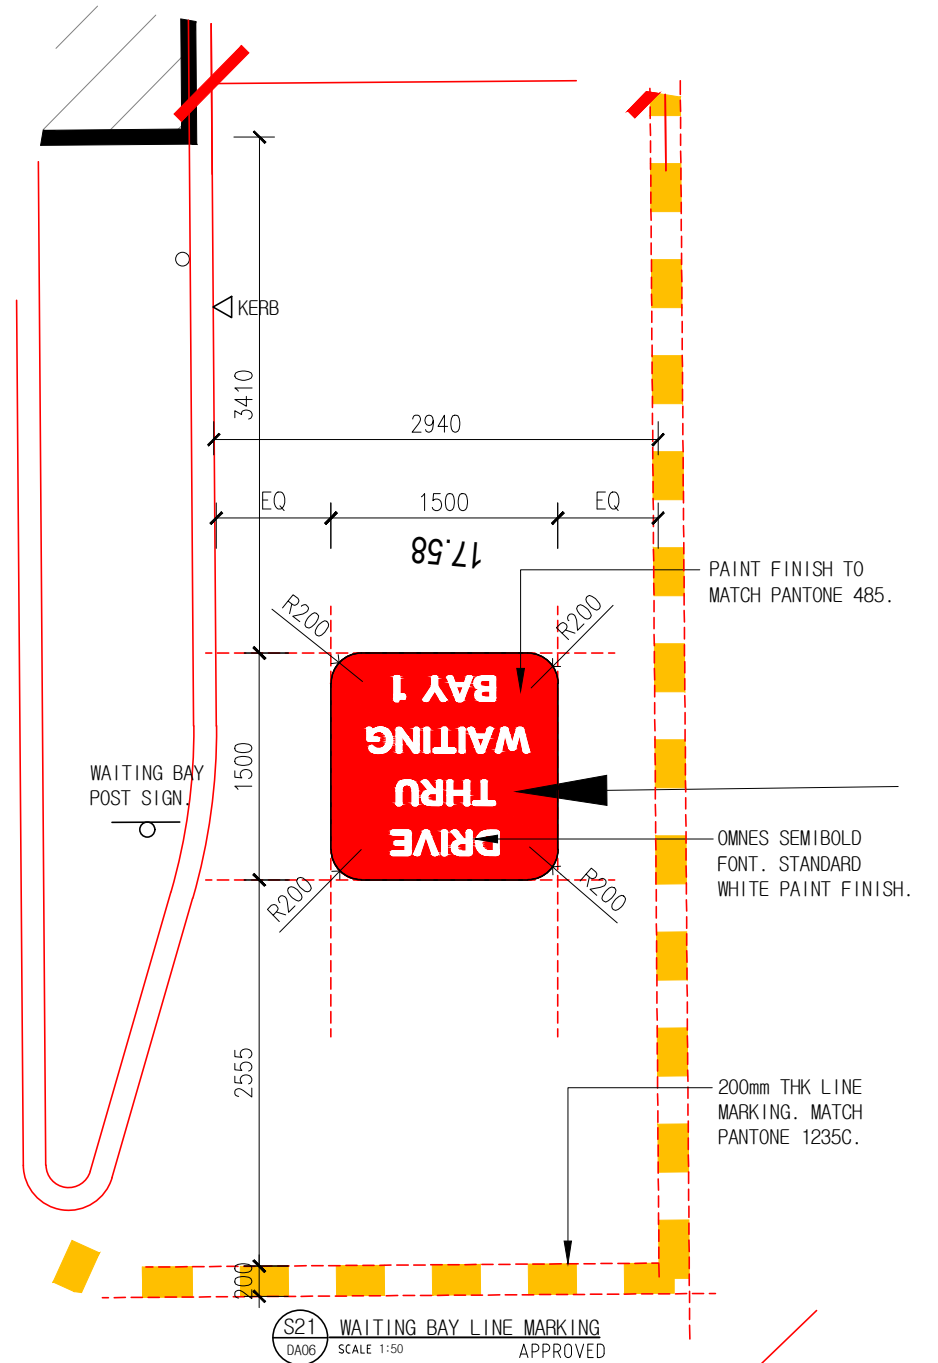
KERB

3410

2940

EQ

1500

EQ

17.58

PAINT FINISH TO MATCH PANTONE 485.

R200

R200

BAY 1
WAITING
THRU
DRIVE

WAITING BAY POST SIGN.

1500

OMNES SEMIBOLD FONT. STANDARD WHITE PAINT FINISH.

R200

R200

2555

200mm THK LINE MARKING. MATCH PANTONE 1235C.

200

S21
DA06

WAITING BAY LINE MARKING
SCALE 1:50
APPROVED